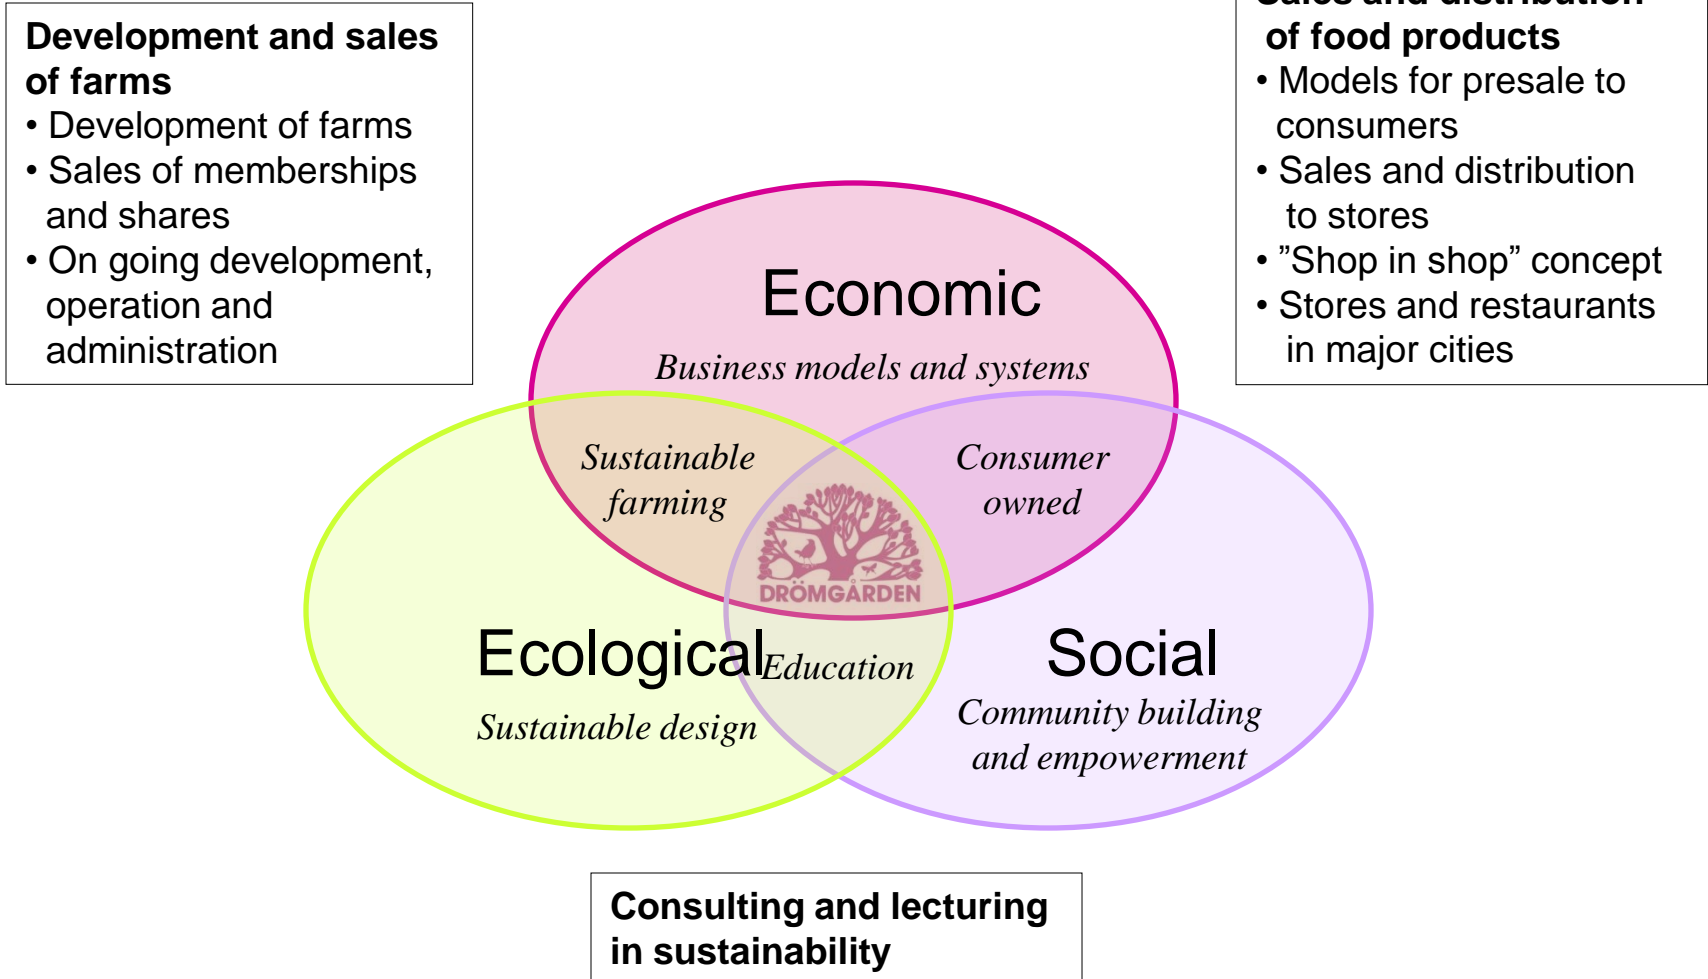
**Development and sales of farms**
• Development of farms
• Sales of memberships and shares
• On going development, operation and administration

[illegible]
**of food products**
• Models for presale to consumers
• Sales and distribution to stores
• ”Shop in shop” concept
• Stores and restaurants in major cities

Economic
*Business models and systems*

*Sustainable farming*

*Consumer owned*

DRÖMGÅRDEN

Ecological
*Education*
*Sustainable design*

Social
*Community building and empowerment*

**Consulting and lecturing in sustainability**